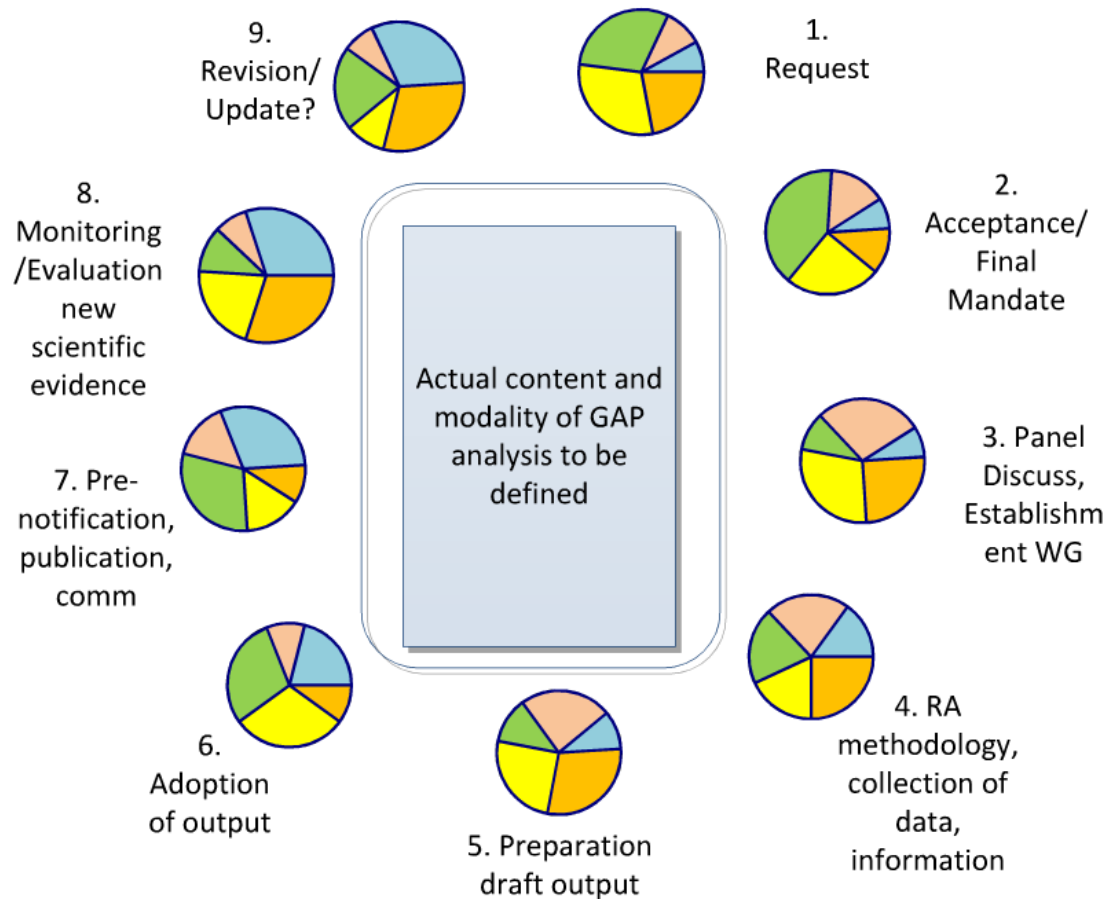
1. Request

2. Acceptance/ Final Mandate

3. Panel Discuss, Establishment WG

4. RA methodology, collection of data, information

5. Preparation draft output

6. Adoption of output

7. Pre-notification, publication, comm

8. Monitoring /Evaluation new scientific evidence

9. Revision/ Update?

Actual content and modality of GAP analysis to be defined